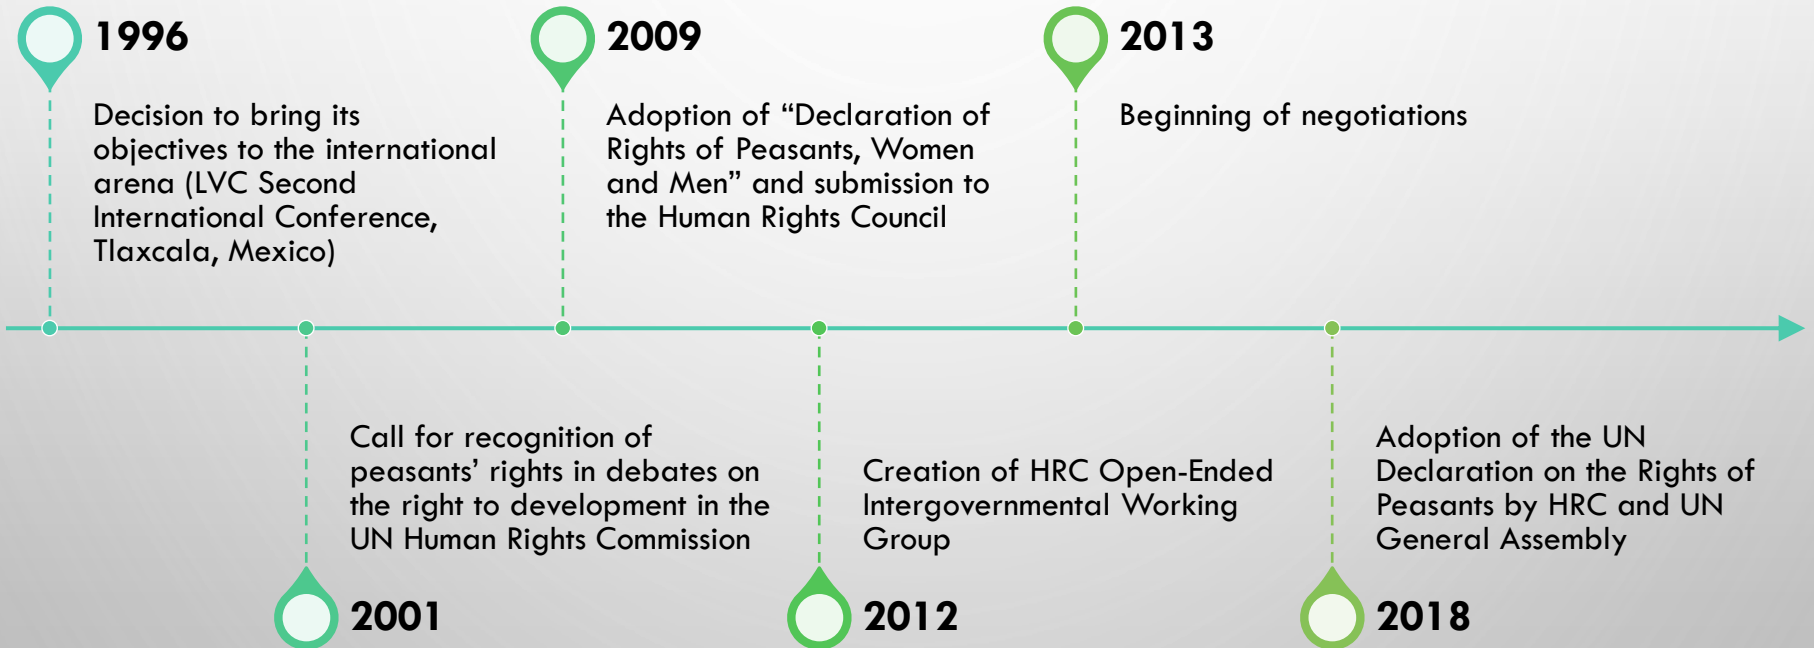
1996

Decision to bring its objectives to the international arena (LVC Second International Conference, Tlaxcala, Mexico)

2009

Adoption of “Declaration of Rights of Peasants, Women and Men” and submission to the Human Rights Council

2013

Beginning of negotiations

Call for recognition of peasants’ rights in debates on the right to development in the UN Human Rights Commission

2001

Creation of HRC Open-Ended Intergovernmental Working Group

2012

Adoption of the UN Declaration on the Rights of Peasants by HRC and UN General Assembly

2018